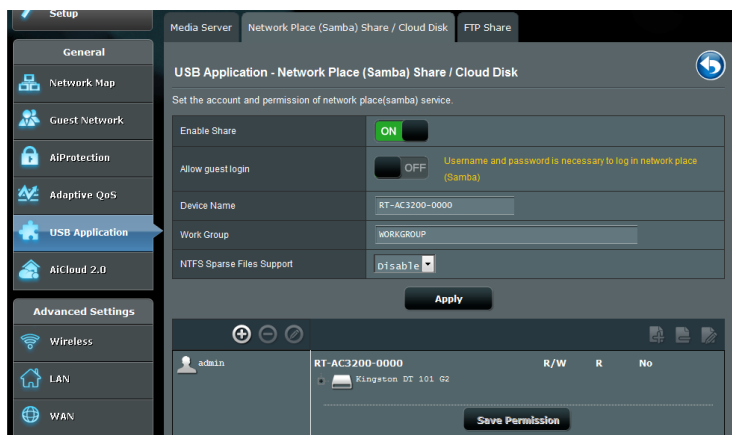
Setup

General

Network Map

Guest Network

AiProtection

Adaptive QoS

USB Application

AiCloud 2.0

Advanced Settings

Wireless

LAN

WAN

Media Server | Network Place (Samba) Share / Cloud Disk | FTP Share

USB Application - Network Place (Samba) Share / Cloud Disk

Set the account and permission of network place(samba) service.

| | |
|---|---|
| Enable Share | ON |
| Allow guest login | OFF Username and password is necessary to log in network place (Samba) |
| Device Name | RT-AC3200-0000 |
| Work Group | WORKGROUP |
| NTFS Sparse Files Support | Disable |

Apply

admin

RT-AC3200-0000 R/W R No

Kingston DT 101 G2

Save Permission